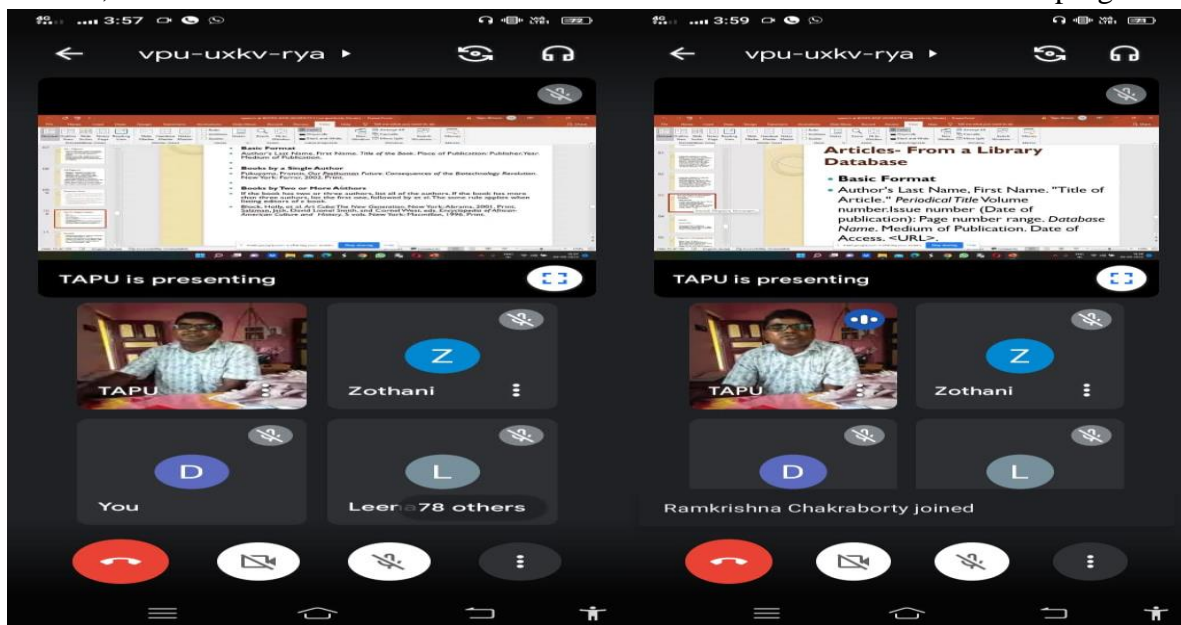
3:57

vpu-uxkv-rya ▸

Basic Format
Author's Last Name, First Name. Title of the Book. Place of Publication: Publisher, Year. Medium of Publication.

Books by a Single Author
Fukuyama, Francis. Our Posthuman Future: Consequences of the Biotechnology Revolution. New York: Farrar, 2002. Print.

Books by Two or More Authors
If the book has two or three authors, list all of the authors. If the book has more than three authors, list the first one, followed by et al. The same rule applies when listing editors of a book.
Brock, Holly, et al. Art Color The New Generation. New York: Abrams, 2001. Print.
Saleman, Jack, David Lionel Smith, and Cornel West, eds. Encyclopedia of African-American Culture and History. 5 vols. New York: Macmillan, 1996. Print.

TAPU is presenting

TAPU

Zothani

D

You

L

Leen 78 others

3:59

vpu-uxkv-rya ▸

Articles- From a Library Database

• Basic Format
• Author's Last Name, First Name. "Title of Article." Periodical Title Volume number.Issue number (Date of publication): Page number range. Database Name. Medium of Publication. Date of Access. <URL>.

TAPU is presenting

TAPU

Z

Zothani

D

L

Ramkrishna Chakraborty joined